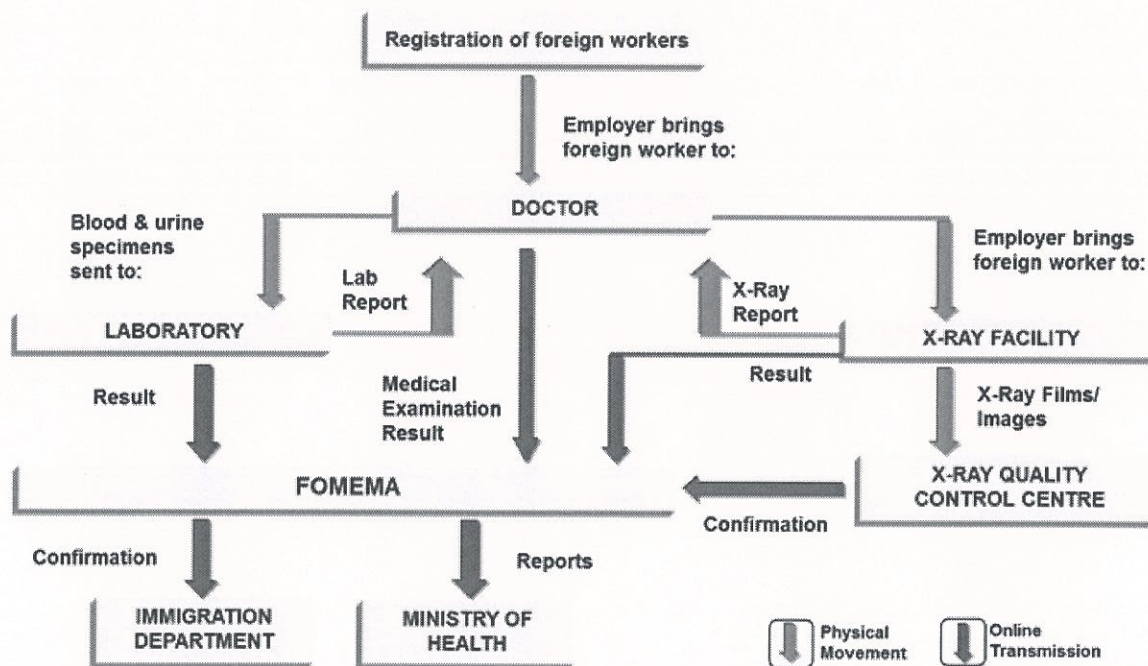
Registration of foreign workers

Employer brings foreign worker to:

DOCTOR

Blood & urine specimens sent to:

Lab Report

Employer brings foreign worker to:

X-Ray Report

LABORATORY

X-RAY FACILITY

Result

Medical Examination Result

Result

X-Ray Films/ Images

FOMEMA

X-RAY QUALITY CONTROL CENTRE

Confirmation

Confirmation

Reports

IMMIGRATION DEPARTMENT

MINISTRY OF HEALTH

Physical Movement

Online Transmission